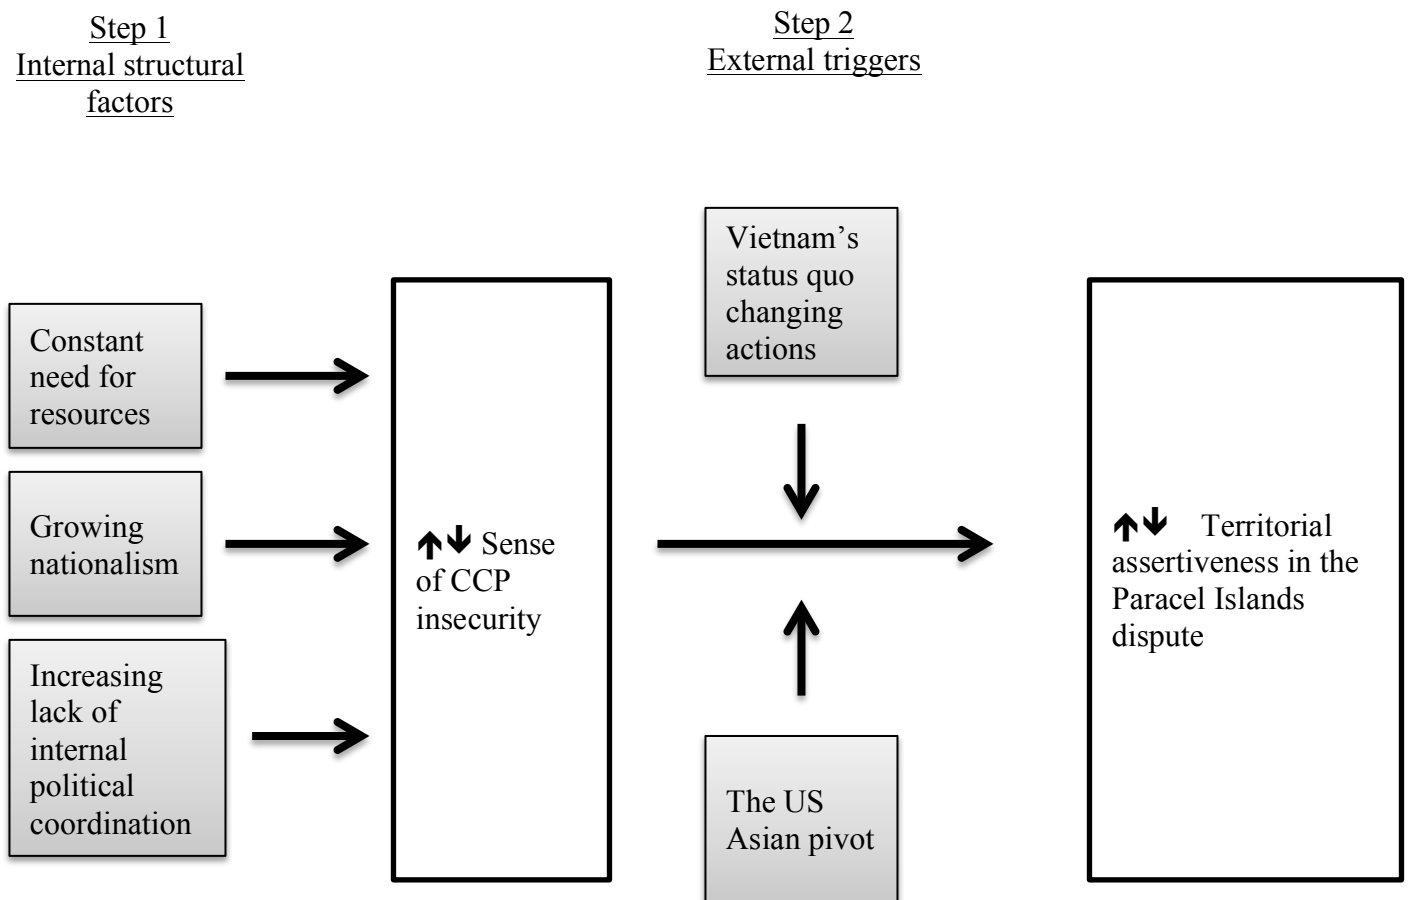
Step 1
Internal structural factors

Step 2
External triggers

Constant need for resources

Growing nationalism

Increasing lack of internal political coordination

↑↓ Sense of CCP insecurity

Vietnam's status quo changing actions

The US Asian pivot

↑↓ Territorial assertiveness in the Paracel Islands dispute